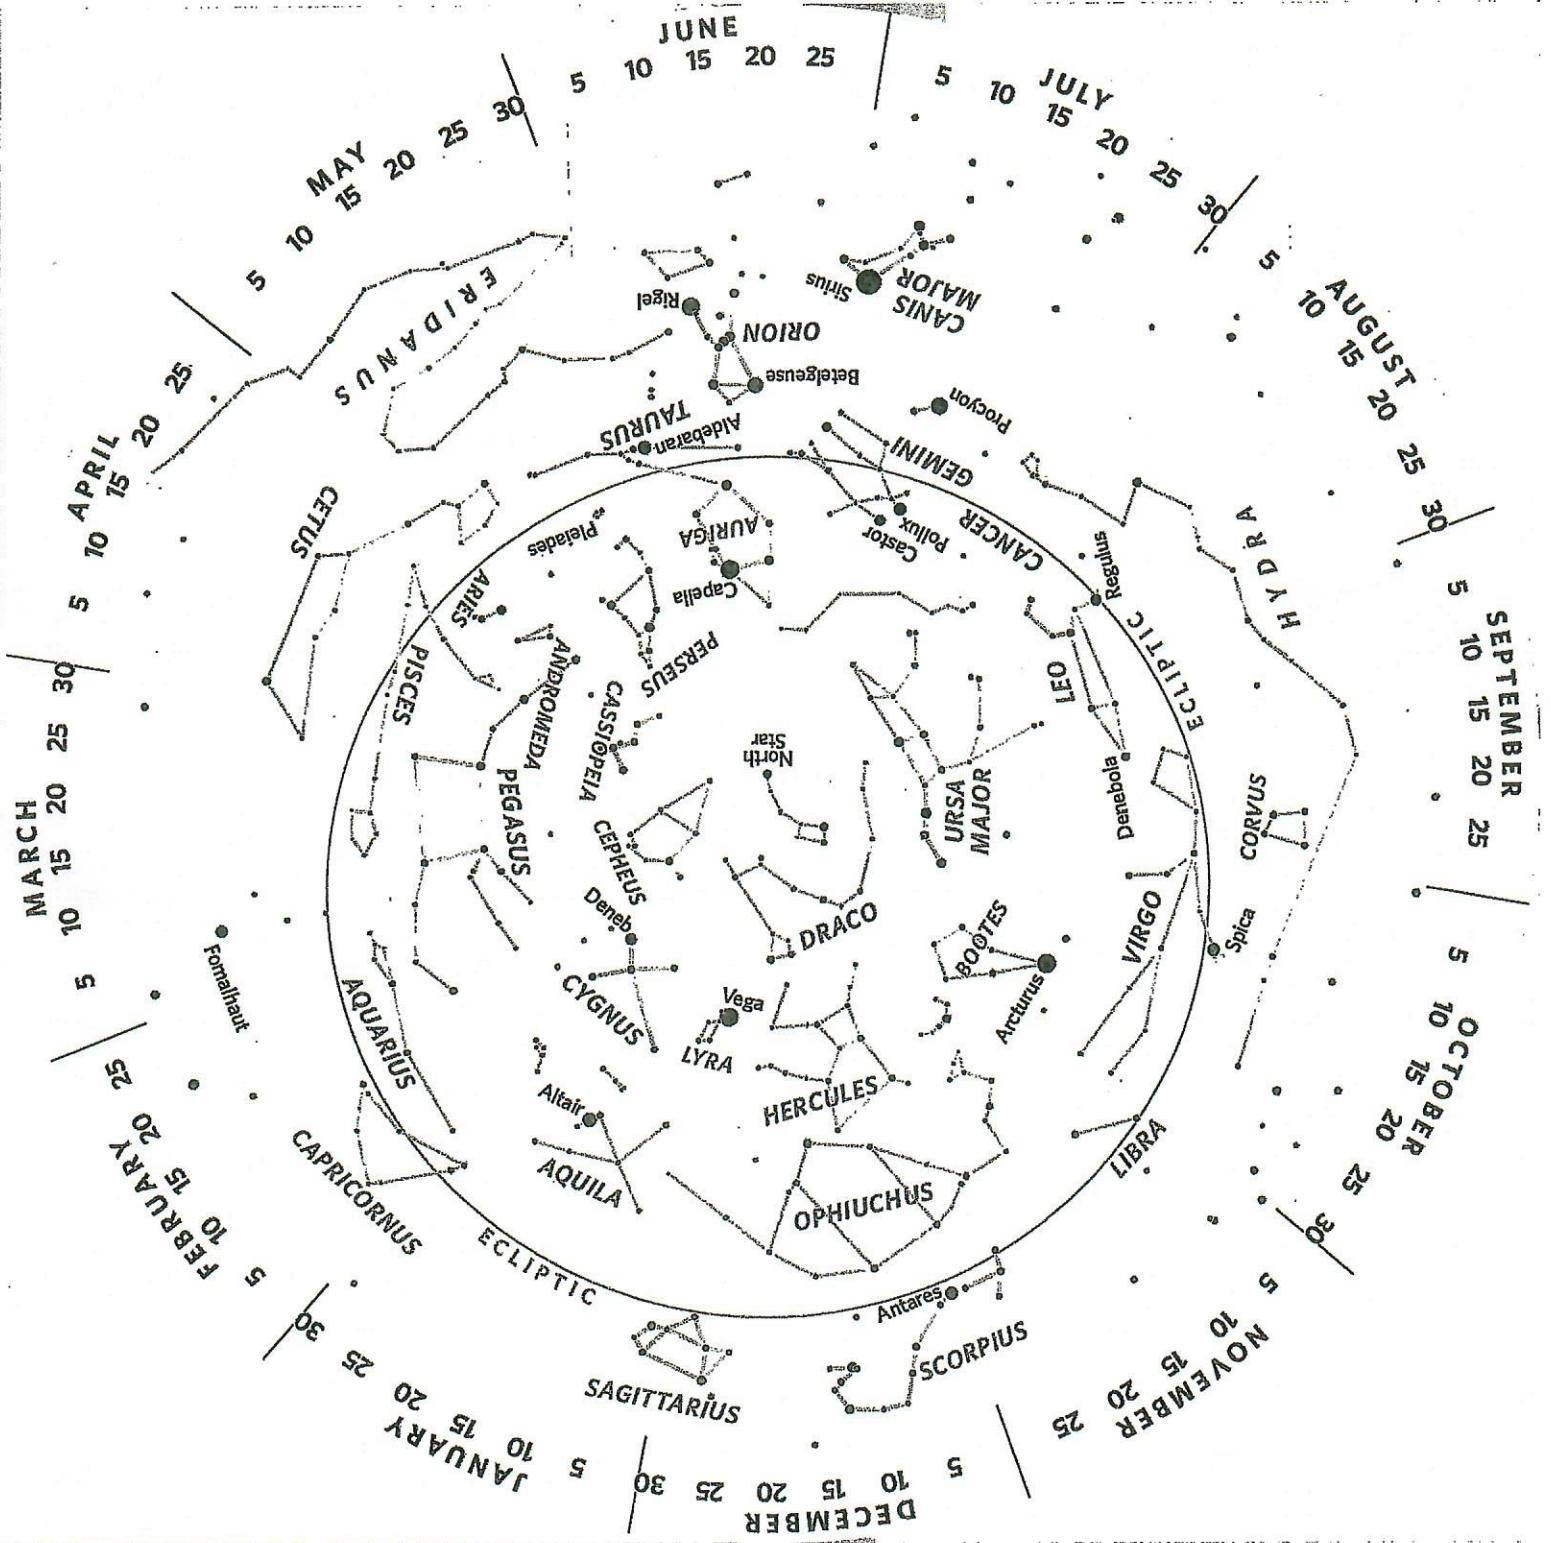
JUNE 5 10 15 20 25 30

JULY 5 10 15 20 25 30

AUGUST 5 10 15 20 25 30

SEPTEMBER 5 10 15 20 25

OCTOBER 5 10 15 20 25 30

NOVEMBER 5 10 15 20 25

DECEMBER 5 10 15 20 25 30

JANUARY 5 10 15 20 25 30

FEBRUARY 5 10 15 20 25

MARCH 5 10 15 20 25 30

APRIL 5 10 15 20 25

MAY 5 10 15 20 25 30

ERIDANUS
ORION
Rigel
Betelgeuse
CANIS MAJOR
Sirius
Procyon
GEMINI
Castor
Pollux
CANCER
TAURUS
Aldebaran
Pleiades
AURIGA
Capella
CETUS
ARIES
PERSEUS
HYDRA
Regulus
ECLIPTIC
LEO
Denebola
PISCES
ANDROMEDA
CASSIOPEIA
North Star
URSA MAJOR
CORVUS
PEGASUS
CEPHEUS
Deneb
DRACO
BOOTES
Arcturus
VIRGO
Spica
Fomalhaut
AQUARIUS
CYGNUS
Vega
LYRA
HERCULES
Altair
AQUILA
CAPRICORNUS
OPHIUCHUS
LIBRA
ECLIPTIC
Antares
SCORPIUS
SAGITTARIUS